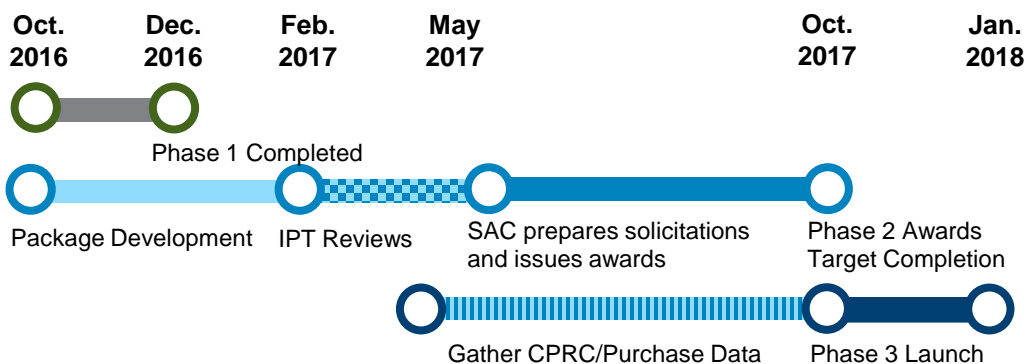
Oct. 2016

Dec. 2016

Feb. 2017

May 2017

Oct. 2017

Jan. 2018

Phase 1 Completed

Package Development

IPT Reviews

SAC prepares solicitations and issues awards

Phase 2 Awards Target Completion

Gather CPRC/Purchase Data

Phase 3 Launch